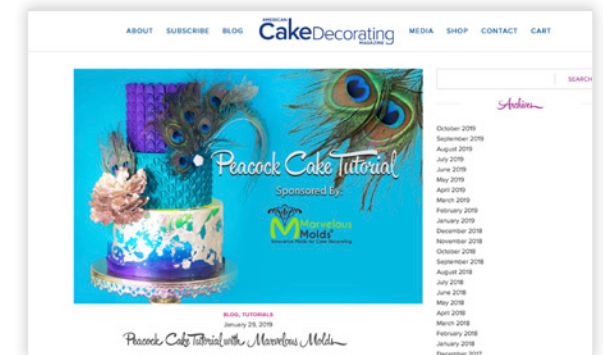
ABOUT SUBSCRIBE BLOG AMERICAN CakeDecorating MAGAZINE MEDIA SHOP CONTACT CART

Peacock Cake Tutorial

Sponsored By:

Marvelous Molds
Decorative Molds for Cake Decorating

BLOG, TUTORIALS
January 29, 2019

Peacock Cake Tutorial with Marvelous Molds

SEARCH

Archives

October 2019
September 2019
August 2019
July 2019
June 2019
May 2019
April 2019
March 2019
February 2019
January 2019
December 2018
November 2018
October 2018
September 2018
August 2018
July 2018
June 2018
May 2018
April 2018
March 2018
February 2018
January 2018
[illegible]